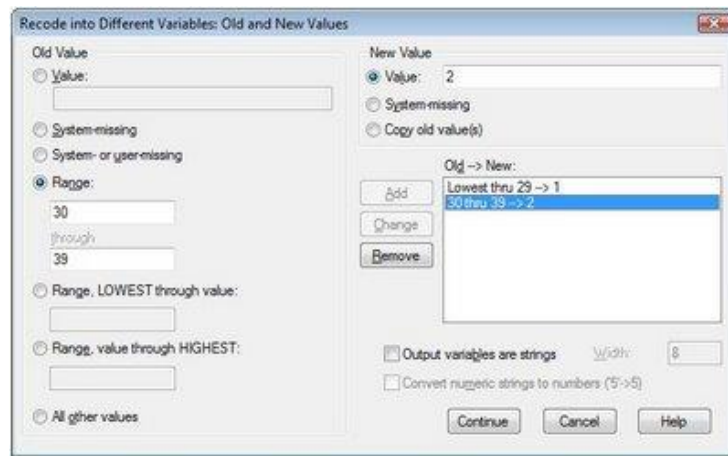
Recode into Different Variables: Old and New Values

Old Value

Value:

System-missing

System- or user-missing

Range:

30

through

39

Range, LOWEST through value:

Range, value through HIGHEST:

All other values

New Value

Value: 2

System-missing

Copy old value(s)

Old --> New:

Lowest thru 29 --> 1

30 thru 39 --> 2

Add

Change

Remove

Output variables are strings

Width: 8

Convert numeric strings to numbers ('5'->5)

Continue

Cancel

Help